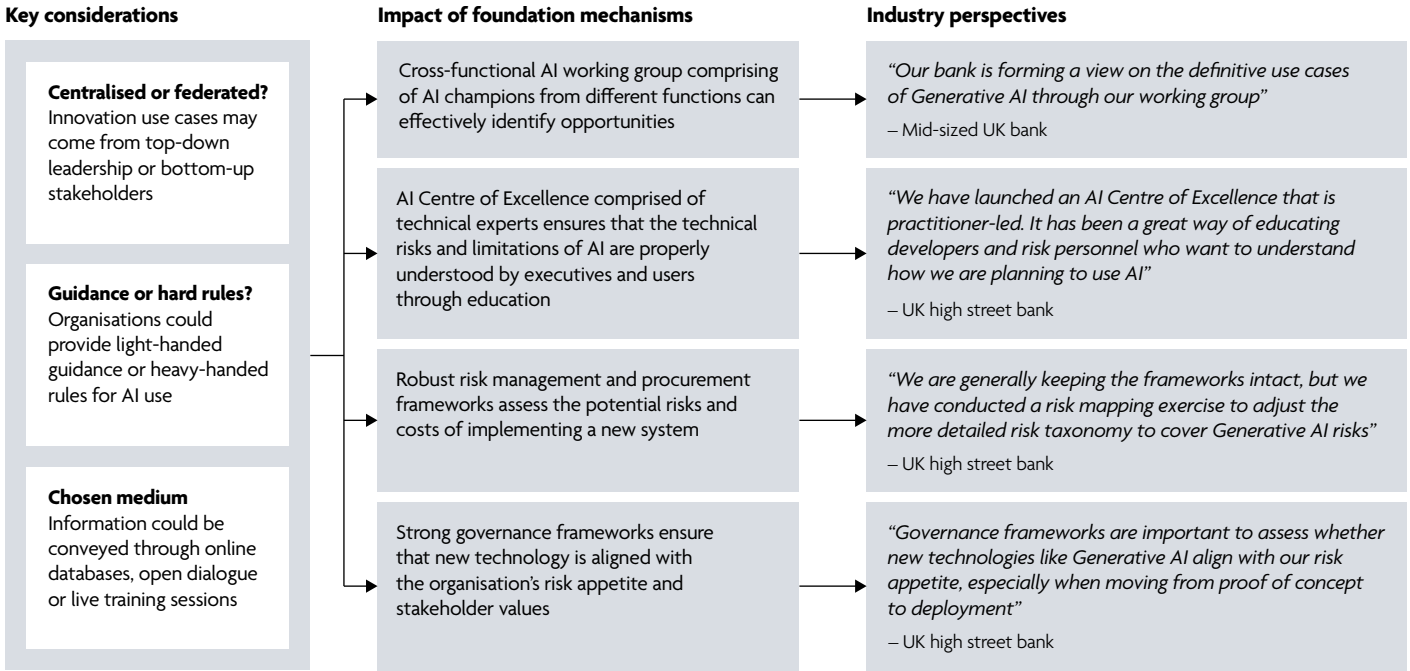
Key considerations

Centralised or federated?
Innovation use cases may come from top-down leadership or bottom-up stakeholders

Guidance or hard rules?
Organisations could provide light-handed guidance or heavy-handed rules for AI use

Chosen medium
Information could be conveyed through online databases, open dialogue or live training sessions

Impact of foundation mechanisms

Cross-functional AI working group comprising of AI champions from different functions can effectively identify opportunities

AI Centre of Excellence comprised of technical experts ensures that the technical risks and limitations of AI are properly understood by executives and users through education

Robust risk management and procurement frameworks assess the potential risks and costs of implementing a new system

Strong governance frameworks ensure that new technology is aligned with the organisation's risk appetite and stakeholder values

Industry perspectives

"Our bank is forming a view on the definitive use cases of Generative AI through our working group"
– Mid-sized UK bank

"We have launched an AI Centre of Excellence that is practitioner-led. It has been a great way of educating developers and risk personnel who want to understand how we are planning to use AI"
– UK high street bank

"We are generally keeping the frameworks intact, but we have conducted a risk mapping exercise to adjust the more detailed risk taxonomy to cover Generative AI risks"
– UK high street bank

"Governance frameworks are important to assess whether new technologies like Generative AI align with our risk appetite, especially when moving from proof of concept to deployment"
– UK high street bank